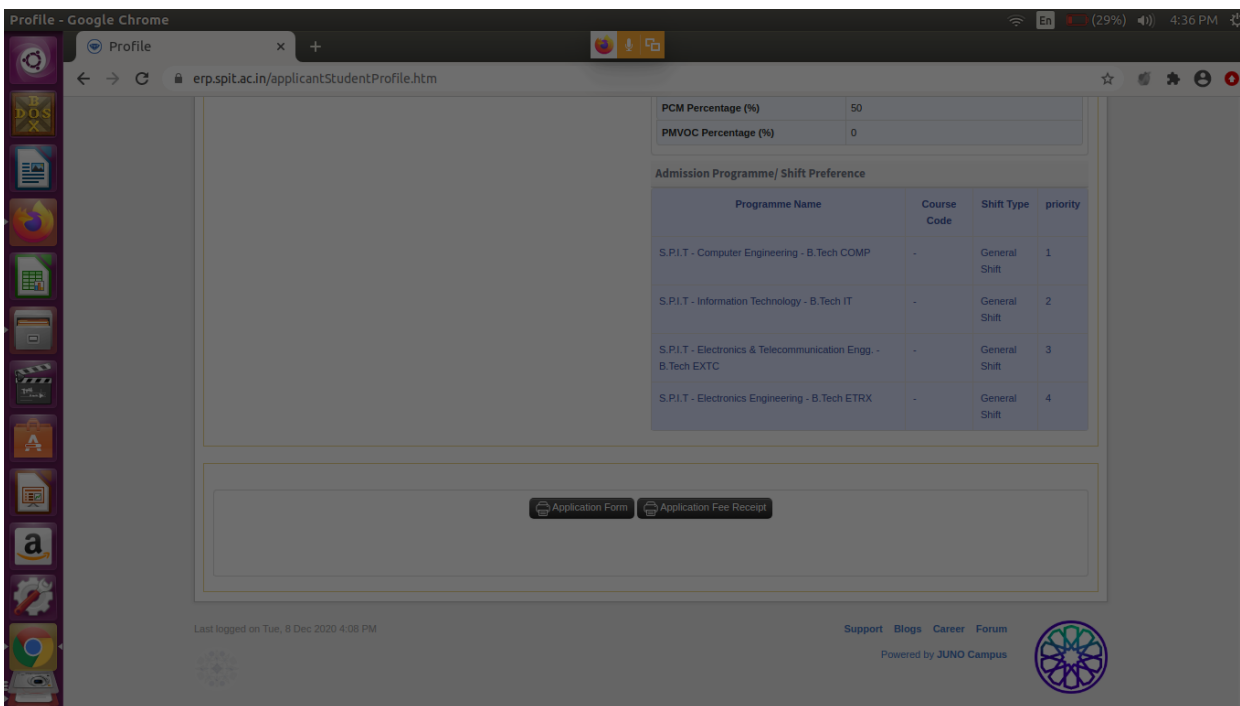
Profile - Google Chrome

En (29%) 4:36 PM

Profile

erp.spit.ac.in/applicantStudentProfile.htm

| PCM Percentage (%) | 50 |
|---|---|
| PMVOC Percentage (%) | 0 |

Admission Programme/ Shift Preference

| Programme Name | Course Code | Shift Type | priority |
|---|---|---|---|
| S.P.I.T - Computer Engineering - B.Tech COMP | - | General Shift | 1 |
| S.P.I.T - Information Technology - B.Tech IT | - | General Shift | 2 |
| S.P.I.T - Electronics & Telecommunication Engg. - B.Tech EXTC | - | General Shift | 3 |
| S.P.I.T - Electronics Engineering - B.Tech ETRX | - | General Shift | 4 |

Application Form   Application Fee Receipt

Last logged on Tue, 8 Dec 2020 4:08 PM

Support Blogs Career Forum

Powered by JUNO Campus